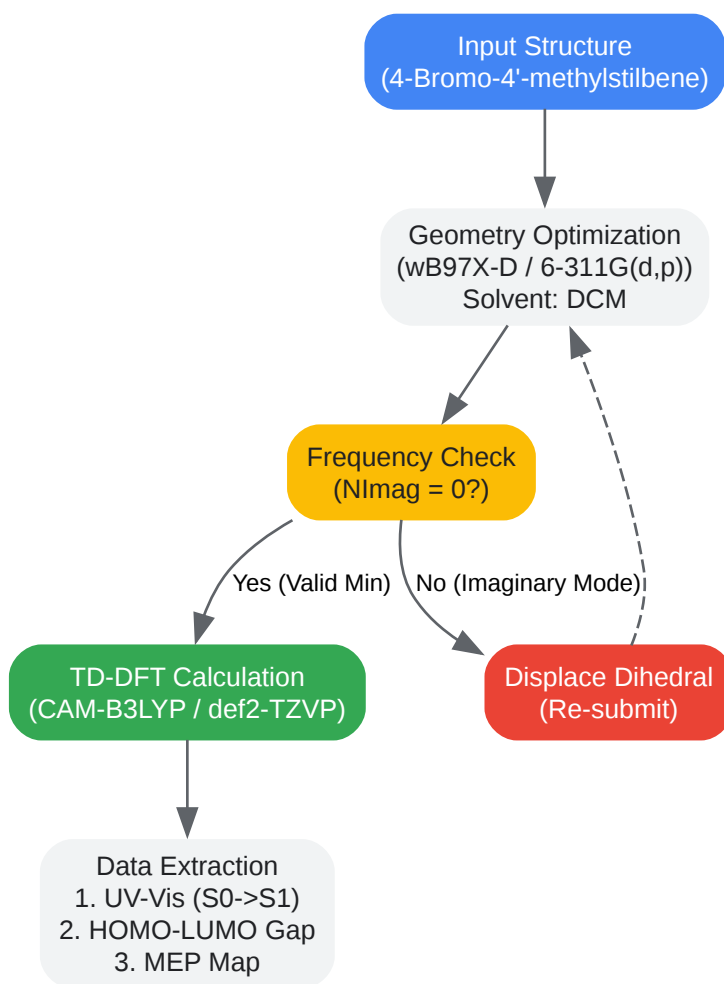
Input Structure
(4-Bromo-4'-methylstilbene)

Geometry Optimization
(wB97X-D / 6-311G(d,p))
Solvent: DCM

Frequency Check
(NImag = 0?)

Yes (Valid Min)

No (Imaginary Mode)

TD-DFT Calculation
(CAM-B3LYP / def2-TZVP)

Displace Dihedral
(Re-submit)

Data Extraction
1. UV-Vis (S0->S1)
2. HOMO-LUMO Gap
3. MEP Map